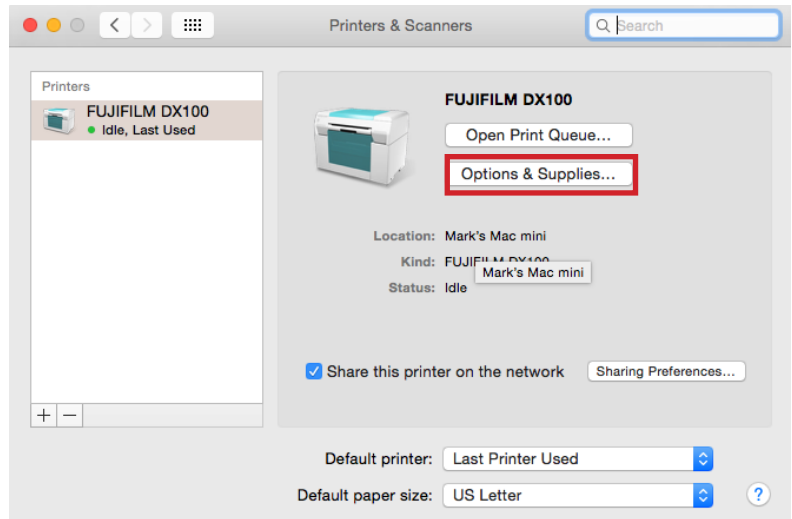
Printers & Scanners

Search

Printers

FUJIFILM DX100
Idle, Last Used

FUJIFILM DX100

Open Print Queue...

Options & Supplies...

Location: Mark's Mac mini

Kind: FUJIF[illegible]

Mark's Mac mini

Status: Idle

Share this printer on the network

Sharing Preferences...

+ −

Default printer: Last Printer Used

Default paper size: US Letter

?